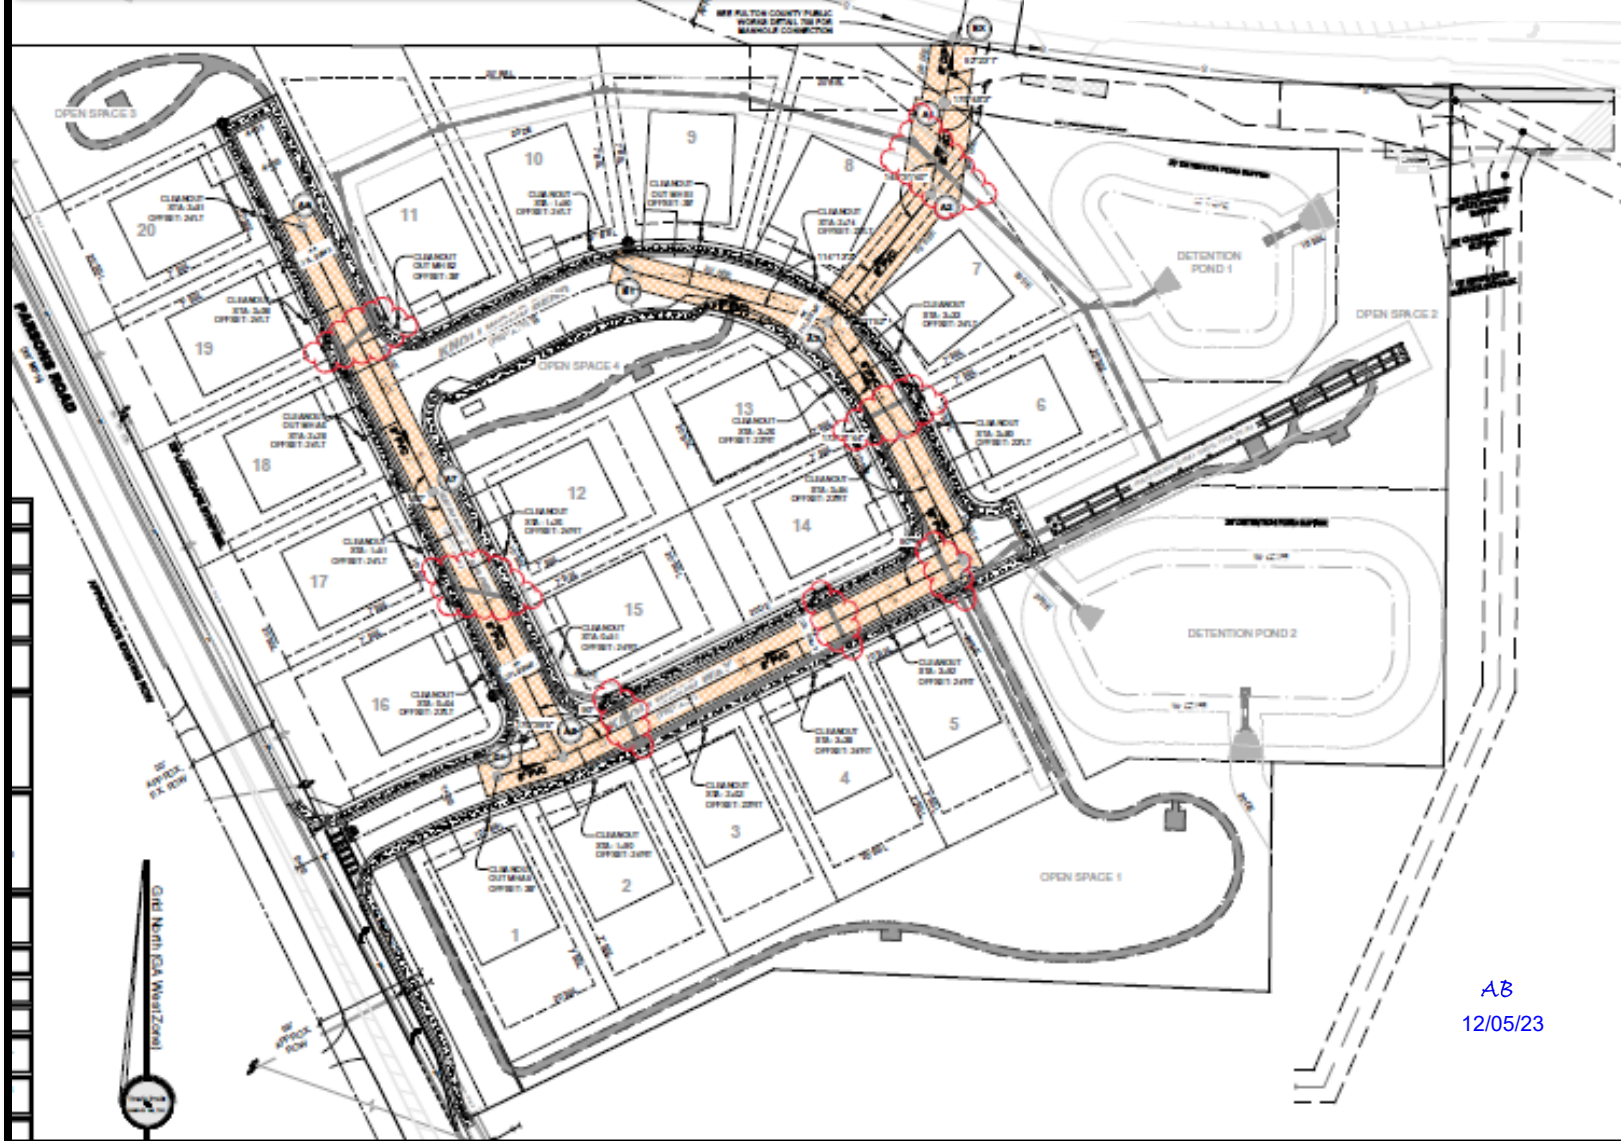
OPEN SPACE 3

20

19

18

17

16

11

10

9

8

7

6

5

4

3

2

1

12

13

14

15

DETENTION POND 1

OPEN SPACE 2

DETENTION POND 2

OPEN SPACE 4

OPEN SPACE 1

PARSONS ROAD

Grid North (GA West Zone)

AB
12/05/23